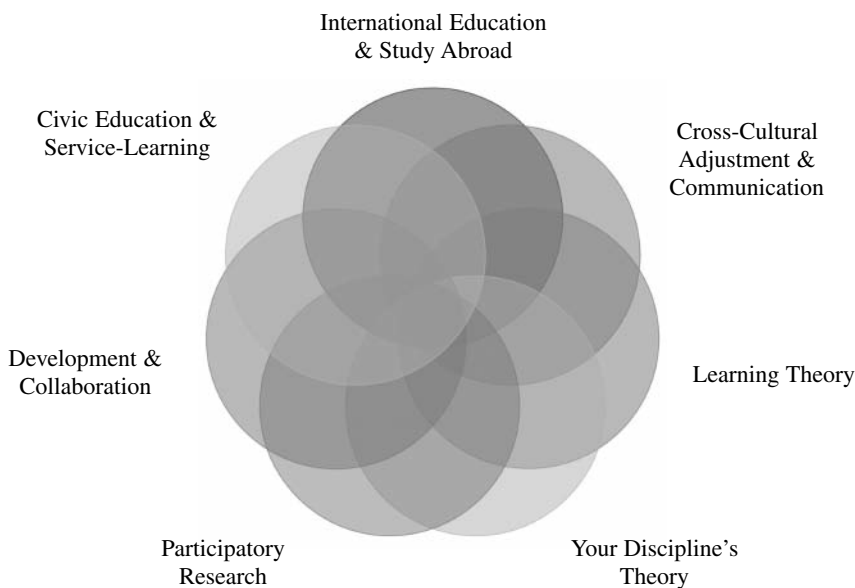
International Education & Study Abroad

Civic Education & Service-Learning

Cross-Cultural Adjustment & Communication

Development & Collaboration

Learning Theory

Participatory Research

Your Discipline's Theory